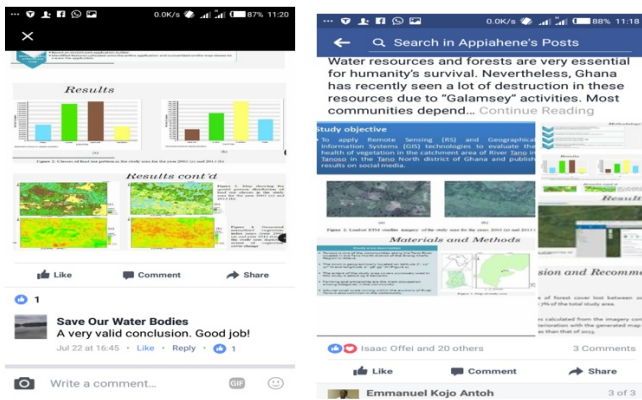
0.0K/s 87% 11:20

Results

Results cont'd

Like Comment Share

1

Save Our Water Bodies
A very valid conclusion. Good job!
Jul 22 at 16:45 · Like · Reply · 1

Write a comment...

0.0K/s 88% 11:18

Search in Appiahene's Posts

Water resources and forests are very essential for humanity's survival. Nevertheless, Ghana has recently seen a lot of destruction in these resources due to "Galamsey" activities. Most communities depend... Continue Reading

Study objective
To apply Remote Sensing (RS) and Geographical Information Systems (GIS) technologies to evaluate the health of vegetation in the catchment area of River Tano in Tanoso in the Tano North district of Ghana and publish results on social media.

Materials and Methods

sion and Recomm

Isaac Offei and 20 others 3 Comments

Like Comment Share

Emmanuel Kojo Antoh 3 of 3